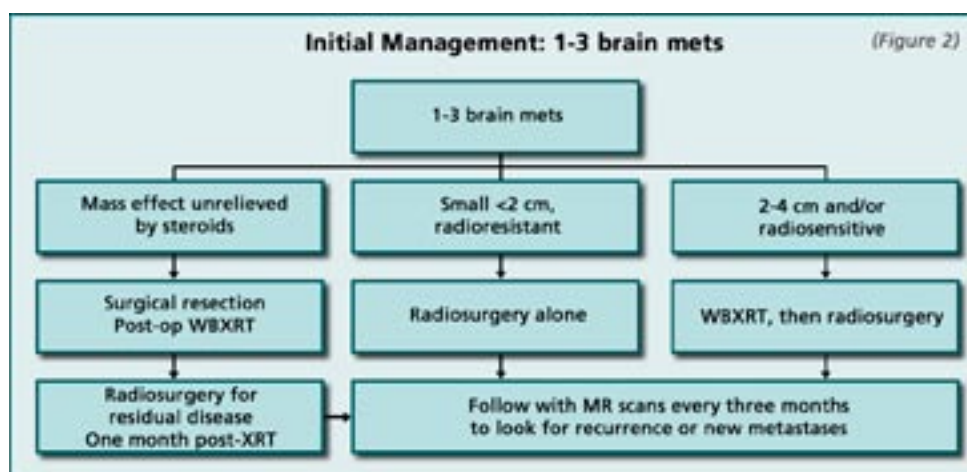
Initial Management: 1-3 brain mets

(Figure 2)

1-3 brain mets

Mass effect unrelieved by steroids

Small <2 cm, radioresistant

2-4 cm and/or radiosensitive

Surgical resection Post-op WBXRT

Radiosurgery alone

WBXRT, then radiosurgery

Radiosurgery for residual disease One month post-XRT

Follow with MR scans every three months to look for recurrence or new metastases